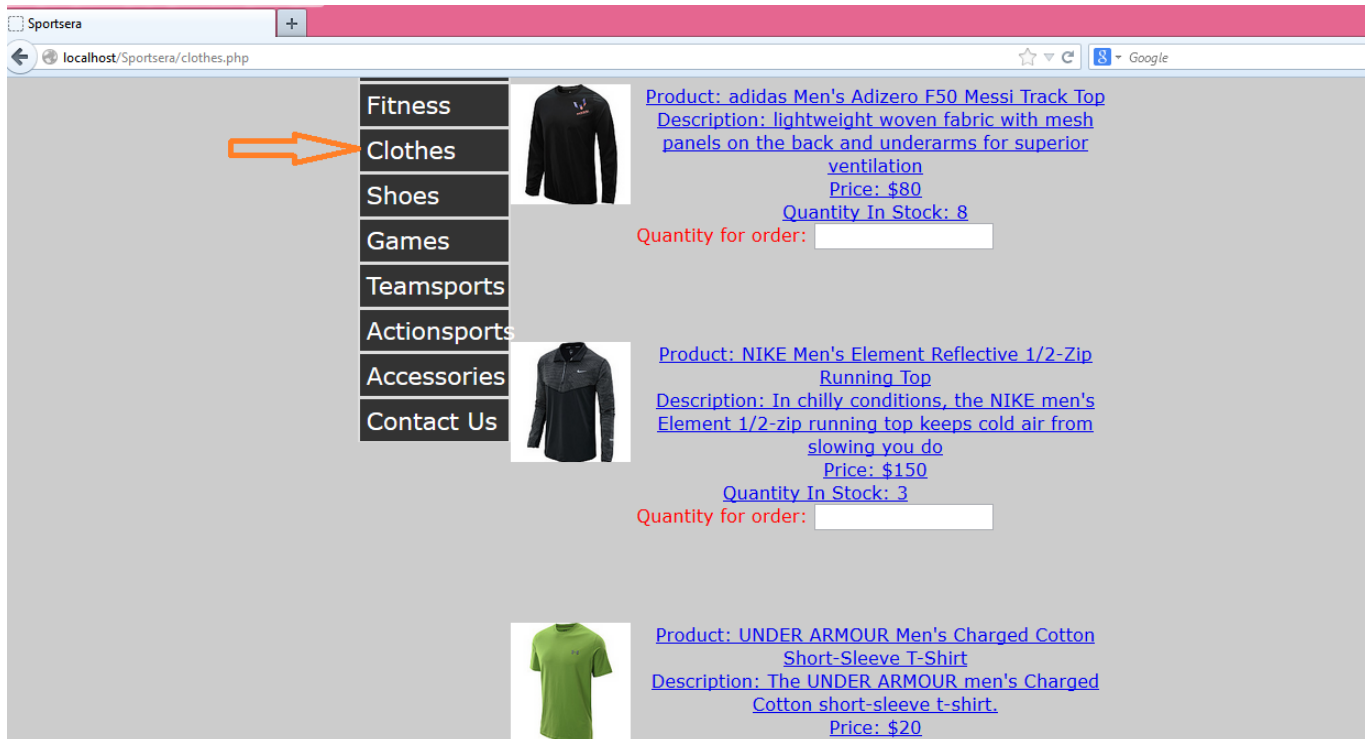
Sportsera
+
localhost/Sportsera/clothes.php
Google

Fitness
Clothes
Shoes
Games
Teamsports
Actionsports
Accessories
Contact Us

Product: adidas Men's Adizero F50 Messi Track Top
Description: lightweight woven fabric with mesh panels on the back and underarms for superior ventilation
Price: $80
Quantity In Stock: 8
Quantity for order:

Product: NIKE Men's Element Reflective 1/2-Zip Running Top
Description: In chilly conditions, the NIKE men's Element 1/2-zip running top keeps cold air from slowing you do
Price: $150
Quantity In Stock: 3
Quantity for order:

Product: UNDER ARMOUR Men's Charged Cotton Short-Sleeve T-Shirt
Description: The UNDER ARMOUR men's Charged Cotton short-sleeve t-shirt.
Price: $20